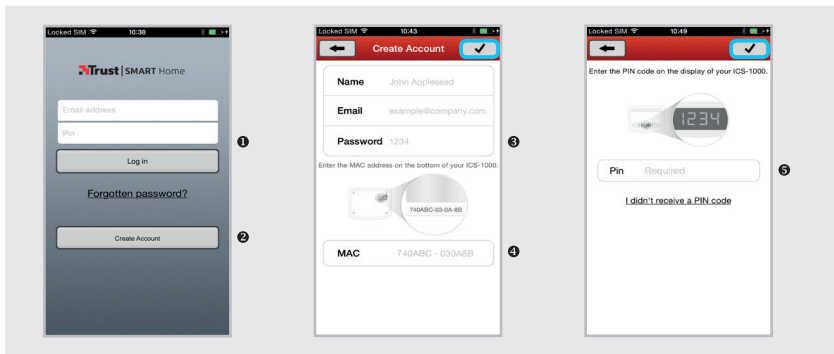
Locked SIM 10:38

Trust | SMART Home

Email address

Pin

Log in

Forgotten password?

Create Account

❶

❷

Locked SIM 10:43

Create Account

Name John Appleseed

Email example@company.com

Password 1234

Enter the MAC address on the bottom of your ICS-1000.

740ABC-03-0A-8B

MAC 740ABC - 030A8B

❸

❹

Locked SIM 10:49

Enter the PIN code on the display of your ICS-1000.

1234

Pin Required

I didn't receive a PIN code

❺